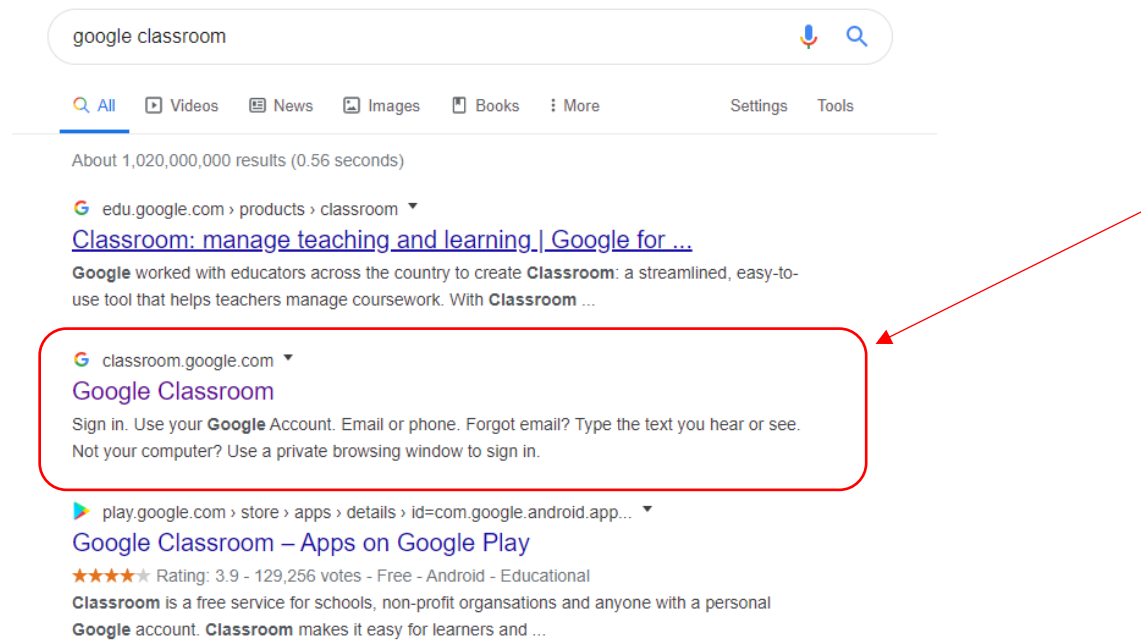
google classroom

All Videos News Images Books More Settings Tools

About 1,020,000,000 results (0.56 seconds)

edu.google.com › products › classroom

Classroom: manage teaching and learning | Google for ...

Google worked with educators across the country to create Classroom: a streamlined, easy-to-use tool that helps teachers manage coursework. With Classroom ...

classroom.google.com

Google Classroom

Sign in. Use your Google Account. Email or phone. Forgot email? Type the text you hear or see. Not your computer? Use a private browsing window to sign in.

play.google.com › store › apps › details › id=com.google.android.app...

Google Classroom – Apps on Google Play

Rating: 3.9 - 129,256 votes - Free - Android - Educational

Classroom is a free service for schools, non-profit organsations and anyone with a personal Google account. Classroom makes it easy for learners and ...